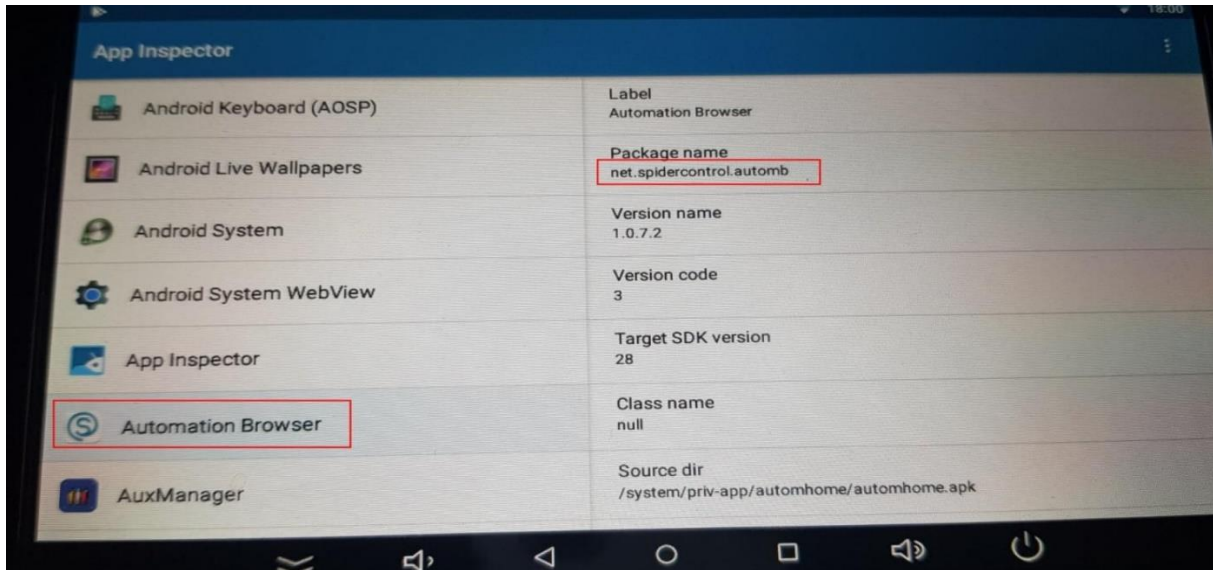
18:00

App Inspector

Android Keyboard (AOSP)

Android Live Wallpapers

Android System

Android System WebView

App Inspector

Automation Browser

AuxManager

Label
Automation Browser

Package name
net.spidercontrol.automb

Version name
1.0.7.2

Version code
3

Target SDK version
28

Class name
null

Source dir
/system/priv-app/automhome/automhome.apk